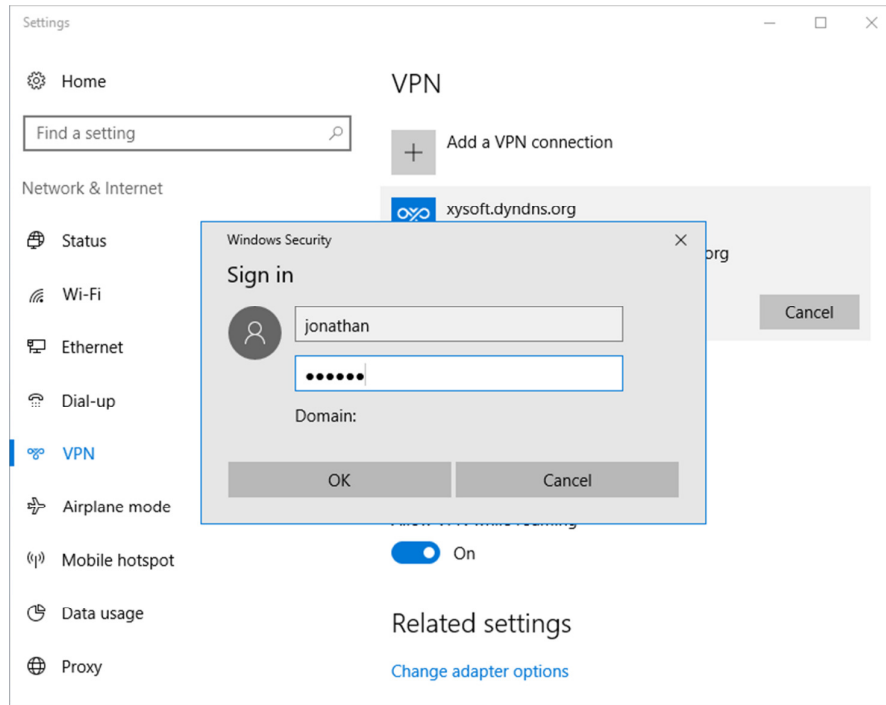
Settings

Home

Find a setting

Network & Internet

Status

Wi-Fi

Ethernet

Dial-up

VPN

Airplane mode

Mobile hotspot

Data usage

Proxy

VPN

Add a VPN connection

xysoft.dyndns.org

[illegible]org

Cancel

Windows Security

Sign in

jonathan

••••••

Domain:

OK

Cancel

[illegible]

On

Related settings

Change adapter options